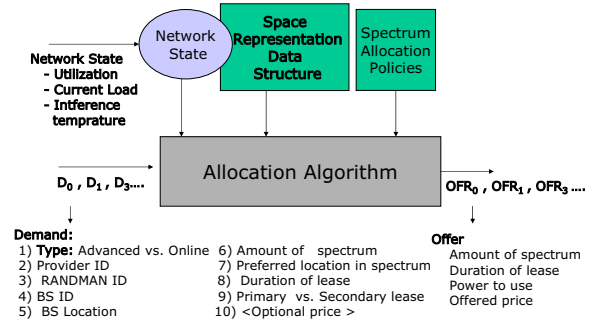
Network State
- Utilization
- Current Load
- Inference temprature

Network State

Space Representation Data Structure

Spectrum Allocation Policies

Allocation Algorithm

$D_0$ , $D_1$ , $D_3$....

$OFR_0$ , $OFR_1$ , $OFR_3$ ....

Demand:
1) Type: Advanced vs. Online
2) Provider ID
3) RANDMAN ID
4) BS ID
5) BS Location
6) Amount of spectrum
7) Preferred location in spectrum
8) Duration of lease
9) Primary vs. Secondary lease
10) <Optional price >

Offer
Amount of spectrum
Duration of lease
Power to use
Offered price